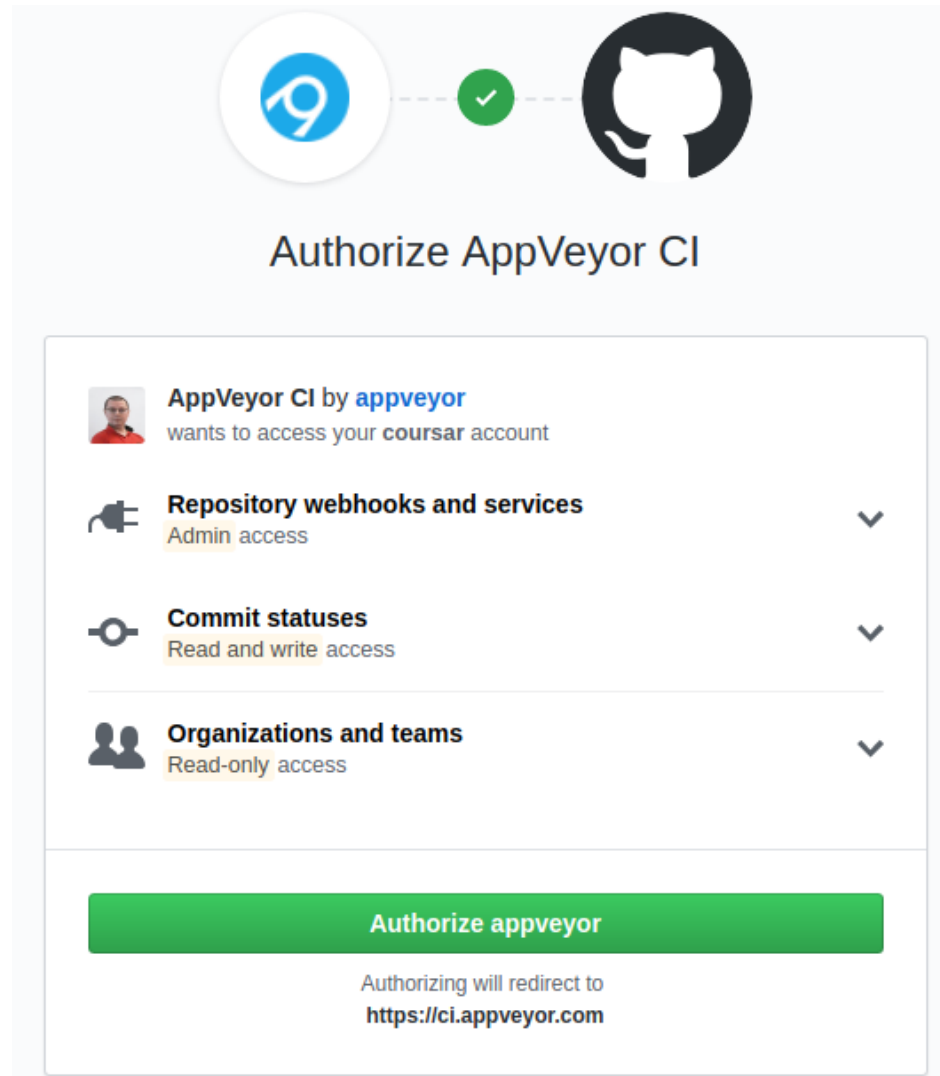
Authorize AppVeyor CI

AppVeyor CI by appveyor
wants to access your coursar account

Repository webhooks and services
Admin access

Commit statuses
Read and write access

Organizations and teams
Read-only access

Authorize appveyor

Authorizing will redirect to
https://ci.appveyor.com